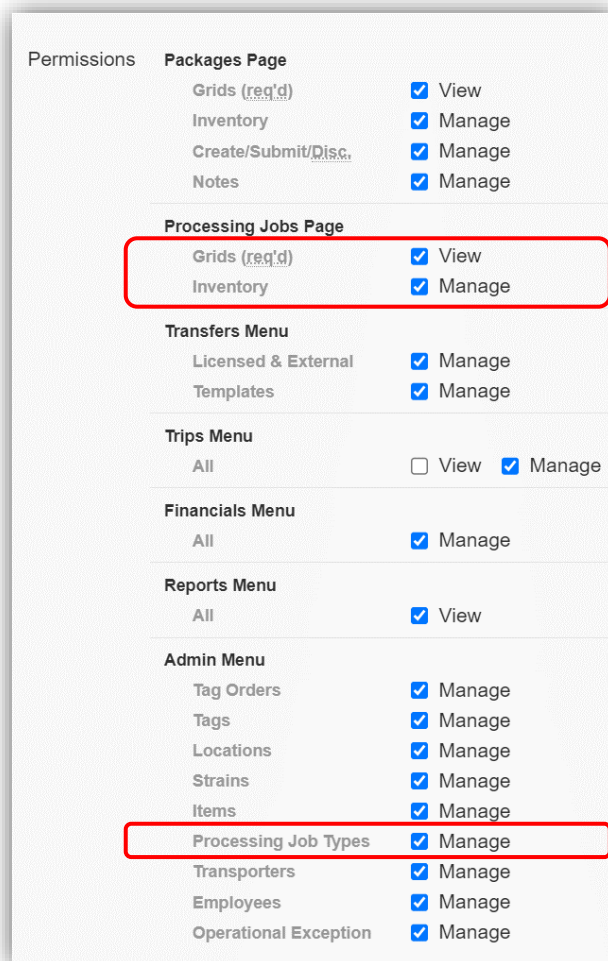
Permissions

Packages Page

| | |
|---|---|
| Grids (req'd) | View |
| Inventory | Manage |
| Create/Submit/Disc. | Manage |
| Notes | Manage |

Processing Jobs Page

| | |
|---|---|
| Grids (req'd) | View |
| Inventory | Manage |

Transfers Menu

| | |
|---|---|
| Licensed & External | Manage |
| Templates | Manage |

Trips Menu

| | | |
|---|---|---|
| All | View | Manage |

Financials Menu

| | |
|---|---|
| All | Manage |

Reports Menu

| | |
|---|---|
| All | View |

Admin Menu

| | |
|---|---|
| Tag Orders | Manage |
| Tags | Manage |
| Locations | Manage |
| Strains | Manage |
| Items | Manage |
| Processing Job Types | Manage |
| Transporters | Manage |
| Employees | Manage |
| Operational Exception | Manage |